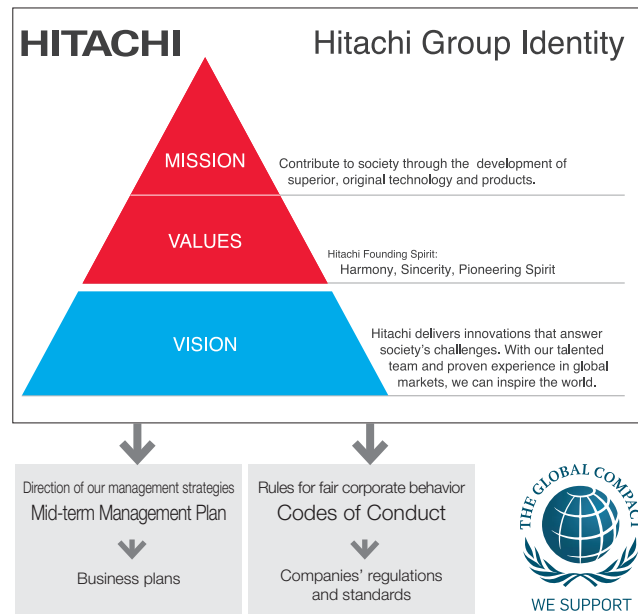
HITACHI

Hitachi Group Identity

MISSION

Contribute to society through the development of superior, original technology and products.

VALUES

Hitachi Founding Spirit:
Harmony, Sincerity, Pioneering Spirit

VISION

Hitachi delivers innovations that answer society's challenges. With our talented team and proven experience in global markets, we can inspire the world.

Direction of our management strategies
Mid-term Management Plan

Business plans

Rules for fair corporate behavior
Codes of Conduct

Companies' regulations and standards

THE GLOBAL COMPACT

WE SUPPORT